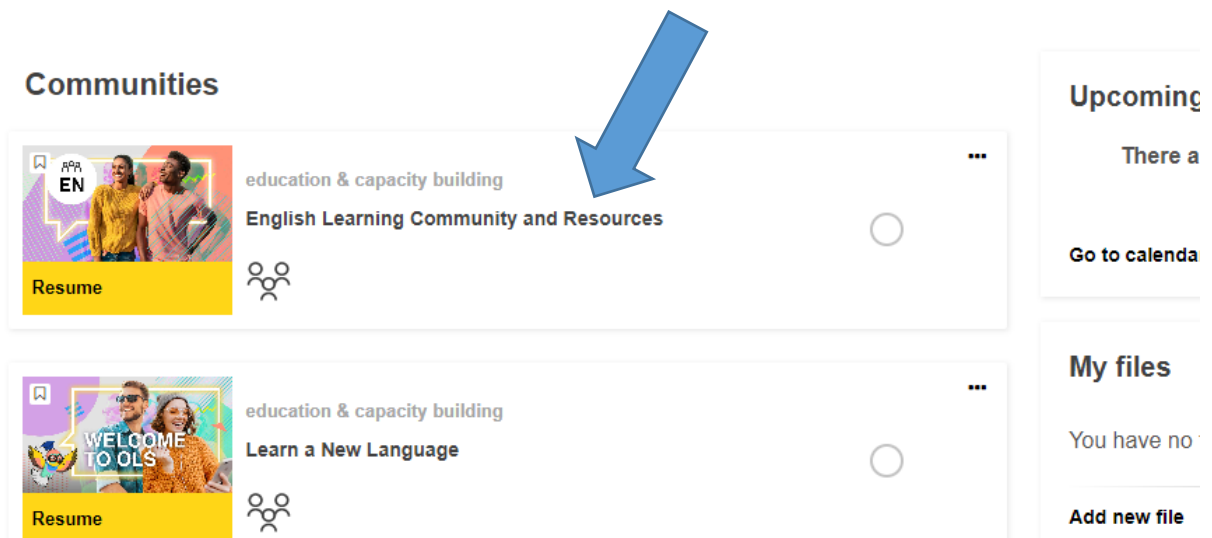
Communities

EN

Resume

education & capacity building

English Learning Community and Resources

...

WELCOME TO OLS

Resume

education & capacity building

Learn a New Language

...

Upcoming

There a

Go to calenda

My files

You have no

Add new file